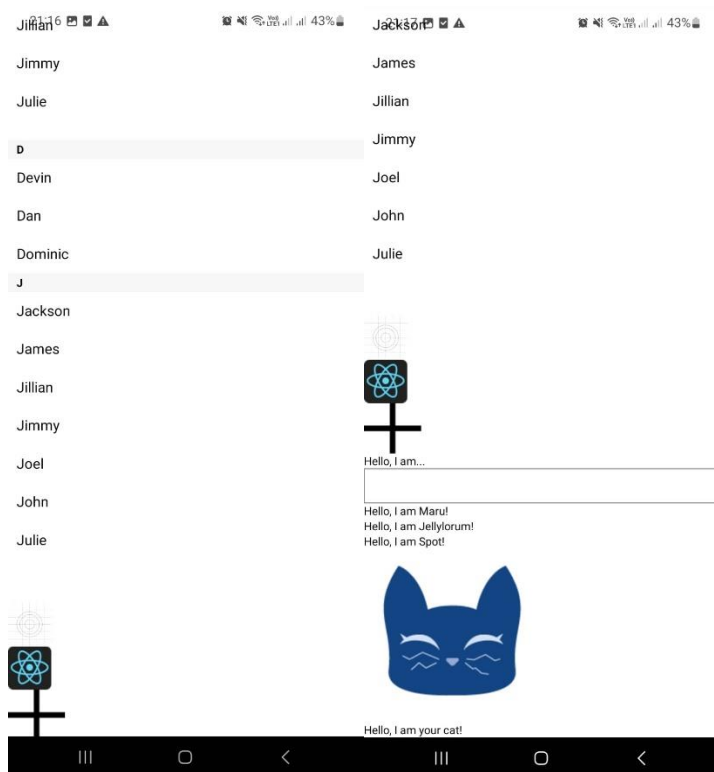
21:16 Jillian
43%
Jimmy
Julie
D
Devin
Dan
Dominic
J
Jackson
James
Jillian
Jimmy
Joel
John
Julie

21:17 Jackson
43%
James
Jillian
Jimmy
Joel
John
Julie
Hello, I am...
Hello, I am Maru!
Hello, I am Jellylorum!
Hello, I am Spot!
Hello, I am your cat!